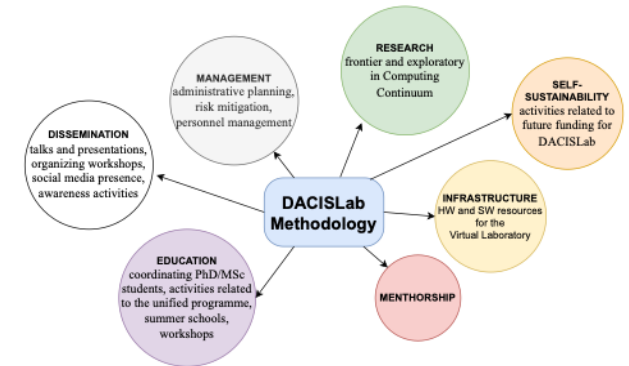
MANAGEMENT
administrative planning, risk mitigation, personnel management

RESEARCH
frontier and exploratory in Computing Continuum

SELF-SUSTAINABILITY
activities related to future funding for DACISLab

DISSEMINATION
talks and presentations, organizing workshops, social media presence, awareness activities

DACISLab Methodology

INFRASTRUCTURE
HW and SW resources for the Virtual Laboratory

EDUCATION
coordinating PhD/MSc students, activities related to the unified programme, summer schools, workshops

MENTHORSHIP